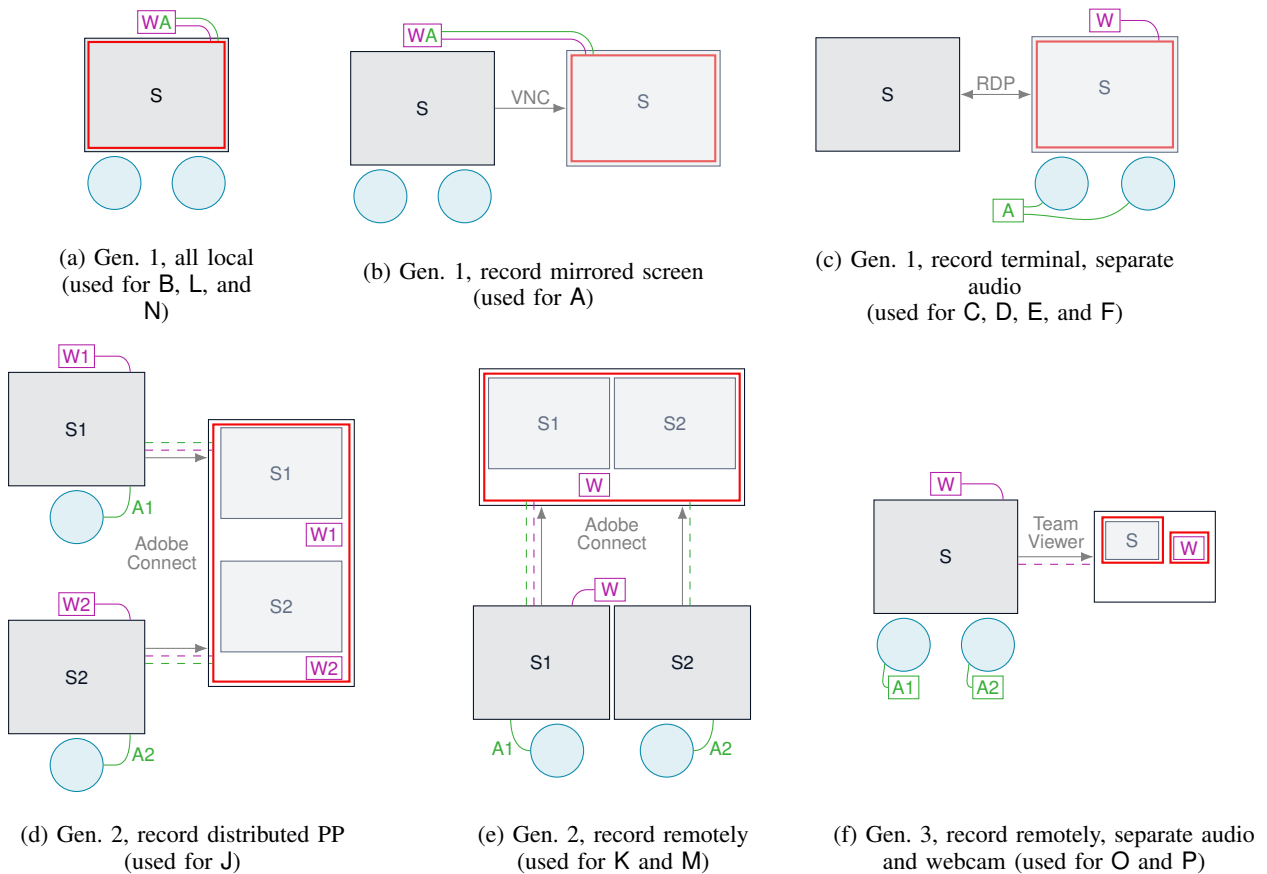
WA

S

(a) Gen. 1, all local (used for B, L, and N)

WA

S

VNC

S

(b) Gen. 1, record mirrored screen (used for A)

W

S

RDP

S

A

(c) Gen. 1, record terminal, separate audio (used for C, D, E, and F)

W1

S1

A1

Adobe Connect

W2

S2

A2

S1

W1

S2

W2

(d) Gen. 2, record distributed PP (used for J)

S1

S2

W

Adobe Connect

W

S1

S2

A1

A2

(e) Gen. 2, record remotely (used for K and M)

W

S

Team Viewer

S

W

A1

A2

(f) Gen. 3, record remotely, separate audio and webcam (used for O and P)